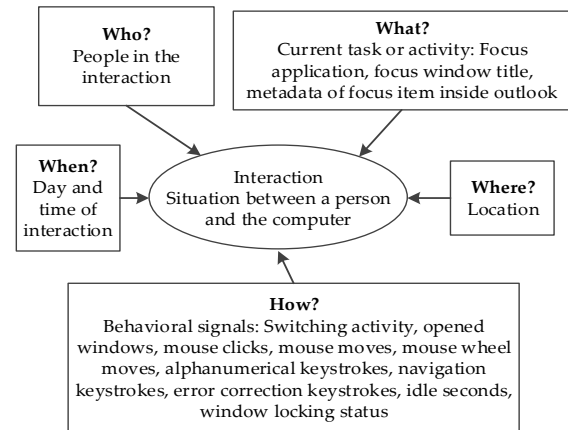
**Who?**
People in the interaction

**What?**
Current task or activity: Focus application, focus window title, metadata of focus item inside outlook

**When?**
Day and time of interaction

Interaction
Situation between a person and the computer

**Where?**
Location

**How?**
Behavioral signals: Switching activity, opened windows, mouse clicks, mouse moves, mouse wheel moves, alphanumerical keystrokes, navigation keystrokes, error correction keystrokes, idle seconds, window locking status